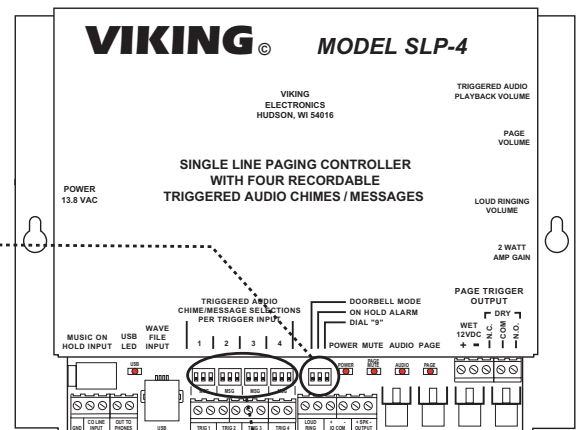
VIKING©

MODEL SLP-4

VIKING
ELECTRONICS
HUDSON, WI 54016

TRIGGERED AUDIO
PLAYBACK VOLUME

PAGE
VOLUME

SINGLE LINE PAGING CONTROLLER
WITH FOUR RECORDABLE
TRIGGERED AUDIO CHIMES / MESSAGES

POWER
13.8 VAC

LOUD RINGING
VOLUME

2 WATT
AMP GAIN

TRIGGERED AUDIO
CHIME/MESSAGE SELECTIONS
PER TRIGGER INPUT

DOORBELL MODE
ON HOLD ALARM
DIAL "9"

PAGE TRIGGER
OUTPUT

DRY

WET
12VDC
+ −

N.C.
COM
N.O.

MUSIC ON
HOLD INPUT

USB
LED

WAVE
FILE
INPUT

1 2 3 4

POWER MUTE AUDIO PAGE

USB

MSG MSG MSG

POWER

PAGE
MUTE

AUDIO

PAGE

GND

CO LINE
INPUT

OUT TO
PHONES

USB

TRIG 1

TRIG 2

TRIG 3

TRIG 4

LOUD
RING

IO COM

+ SPK −
OUTPUT